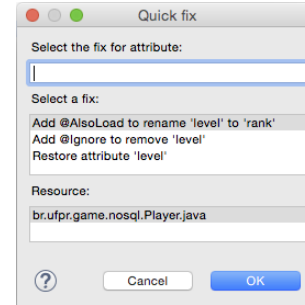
Quick fix

Select the fix for attribute:

Select a fix:

Add @AlsoLoad to rename 'level' to 'rank'
Add @Ignore to remove 'level'
Restore attribute 'level'

Resource:

br.ufpr.game.nosql.Player.java

?

Cancel

OK